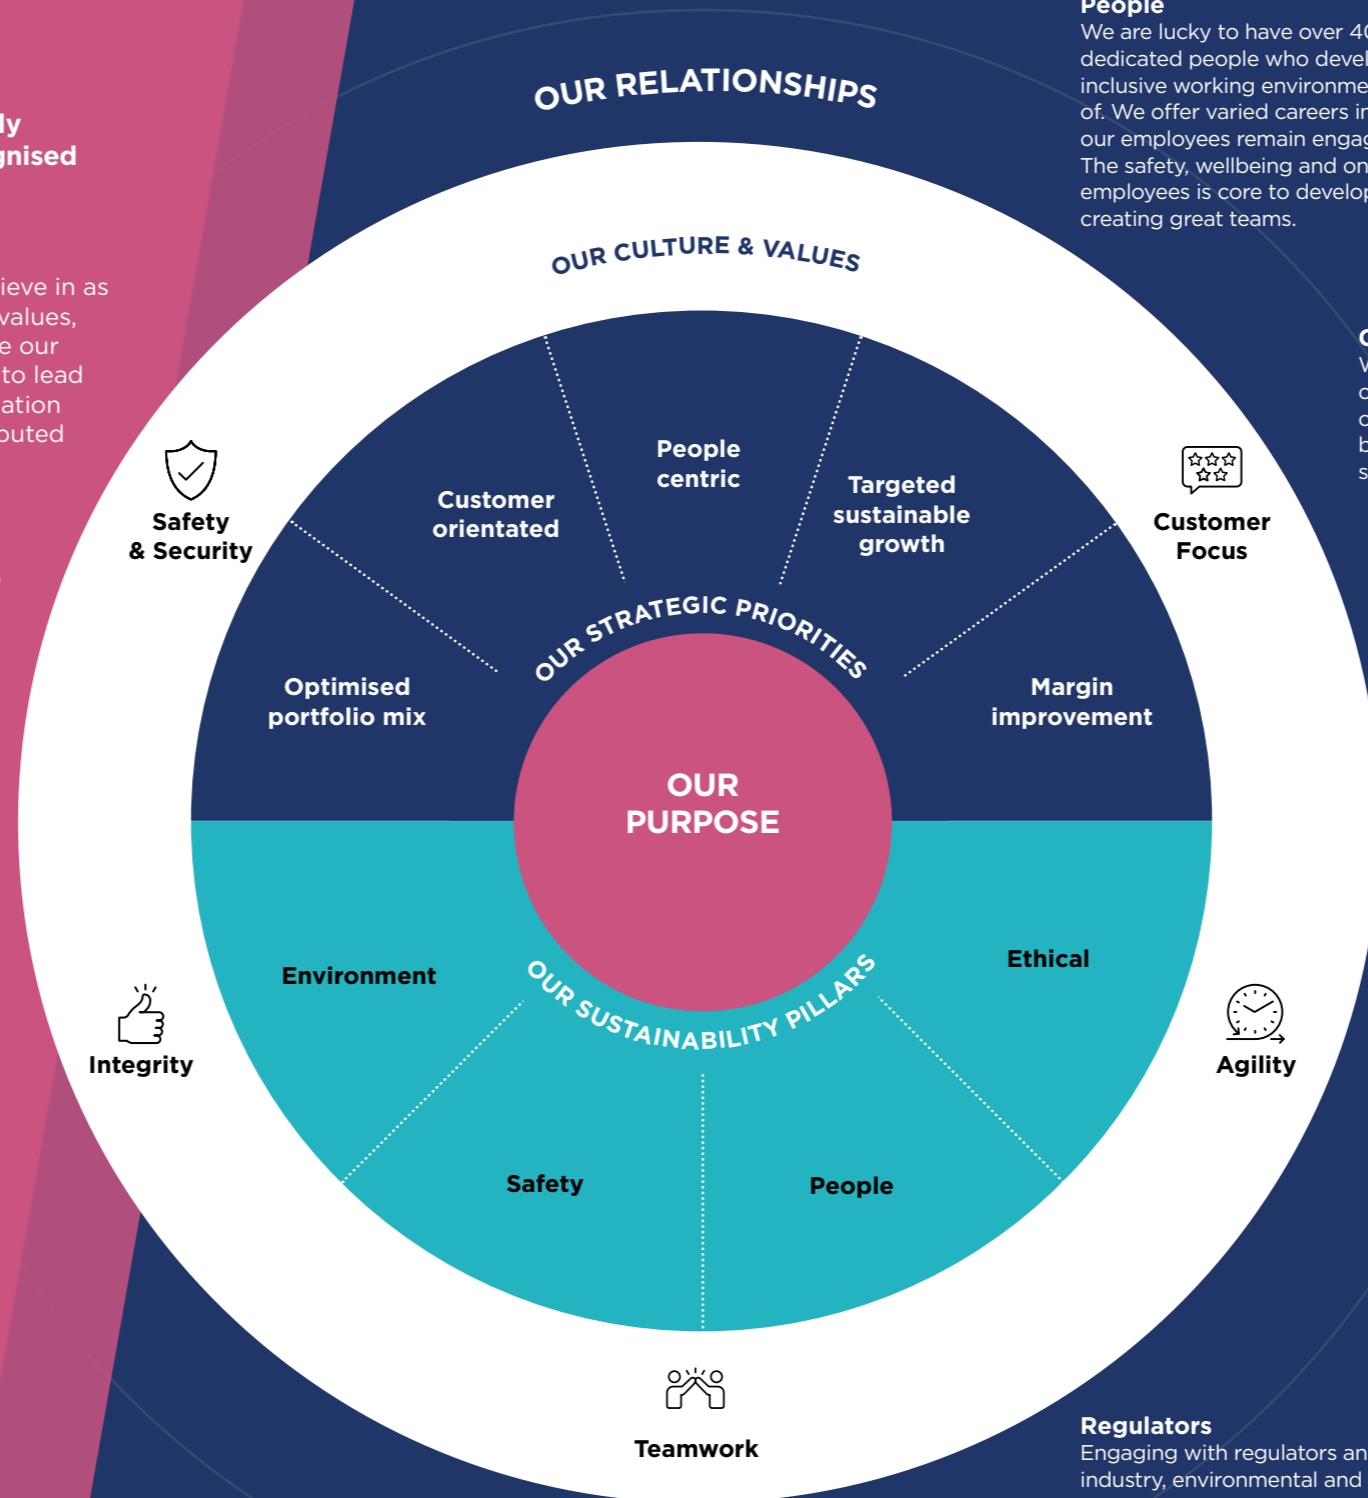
ly
gnised

ieve in as
values,
e our
to lead
ation
outed

People
We are lucky to have over 4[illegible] dedicated people who devel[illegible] inclusive working environme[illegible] of. We offer varied careers i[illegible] our employees remain enga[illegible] The safety, wellbeing and on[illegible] employees is core to develop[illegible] creating great teams.

OUR RELATIONSHIPS

OUR CULTURE & VALUES

Safety & Security

Customer Focus

Integrity

Agility

Teamwork

Customer orientated

People centric

Targeted sustainable growth

Optimised portfolio mix

Margin improvement

OUR STRATEGIC PRIORITIES

OUR PURPOSE

OUR SUSTAINABILITY PILLARS

Environment

Ethical

Safety

People

Regulators
Engaging with regulators an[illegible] industry, environmental and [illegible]